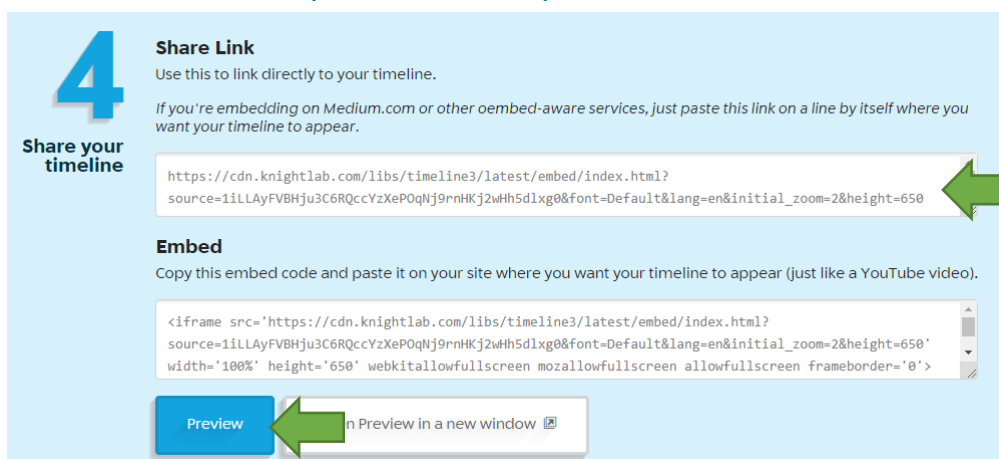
4

Share your timeline

Share Link

Use this to link directly to your timeline.

If you're embedding on Medium.com or other oembed-aware services, just paste this link on a line by itself where you want your timeline to appear.

https://cdn.knightlab.com/libs/timeline3/latest/embed/index.html?source=1iLLAyFVBHju3C6RQccYzXePOqNj9rnHKj2wHh5dlxg0&font=Default&lang=en&initial_zoom=2&height=650

Embed

Copy this embed code and paste it on your site where you want your timeline to appear (just like a YouTube video).

<iframe src='https://cdn.knightlab.com/libs/timeline3/latest/embed/index.html?source=1iLLAyFVBHju3C6RQccYzXePOqNj9rnHKj2wHh5dlxg0&font=Default&lang=en&initial_zoom=2&height=650' width='100%' height='650' webkitallowfullscreen mozallowfullscreen allowfullscreen frameborder='0'>

Preview

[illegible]n Preview in a new window